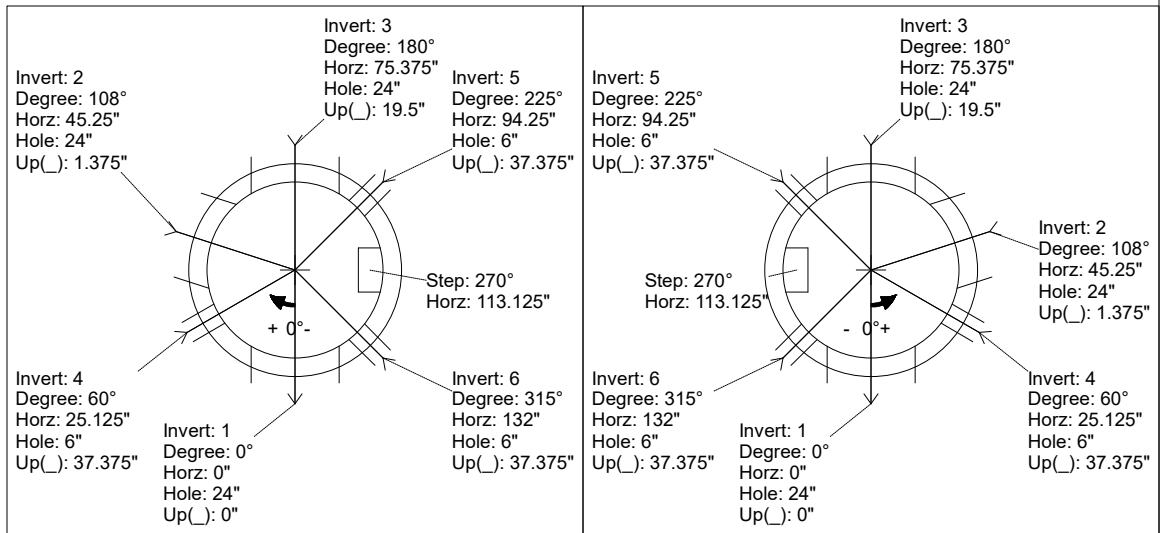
Invert: 3
Degree: 180°
Horz: 75.375"
Hole: 24"
Up(_): 19.5"

Invert: 2
Degree: 108°
Horz: 45.25"
Hole: 24"
Up(_): 1.375"

Invert: 5
Degree: 225°
Horz: 94.25"
Hole: 6"
Up(_): 37.375"

Step: 270°
Horz: 113.125"

+ 0°-

Invert: 4
Degree: 60°
Horz: 25.125"
Hole: 6"
Up(_): 37.375"

Invert: 6
Degree: 315°
Horz: 132"
Hole: 6"
Up(_): 37.375"

Invert: 1
Degree: 0°
Horz: 0"
Hole: 24"
Up(_): 0"

Invert: 3
Degree: 180°
Horz: 75.375"
Hole: 24"
Up(_): 19.5"

Invert: 5
Degree: 225°
Horz: 94.25"
Hole: 6"
Up(_): 37.375"

Invert: 2
Degree: 108°
Horz: 45.25"
Hole: 24"
Up(_): 1.375"

Step: 270°
Horz: 113.125"

- 0°+

Invert: 6
Degree: 315°
Horz: 132"
Hole: 6"
Up(_): 37.375"

Invert: 4
Degree: 60°
Horz: 25.125"
Hole: 6"
Up(_): 37.375"

Invert: 1
Degree: 0°
Horz: 0"
Hole: 24"
Up(_): 0"